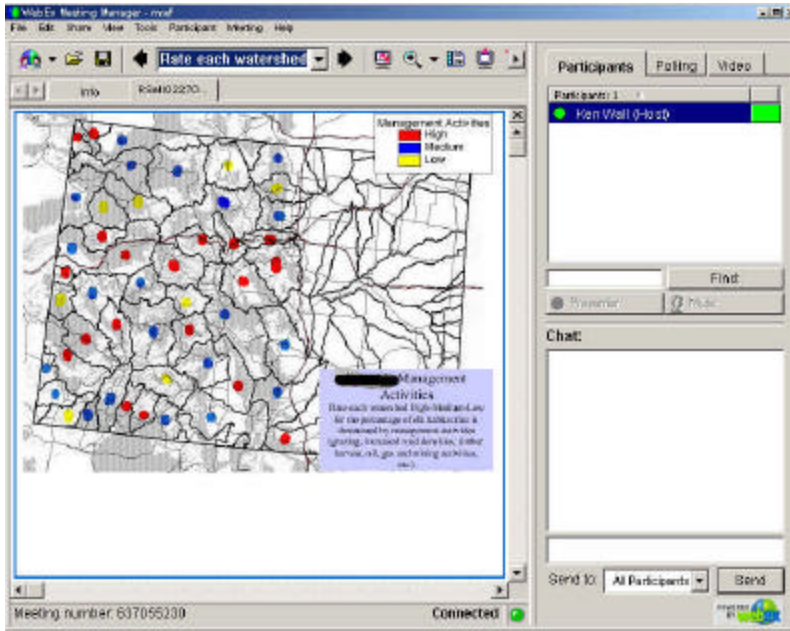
WebEx Meeting Manager - mwf

File Edit Share View Tools Participant Meeting Help

Rate each watershed

Info

RSet10227O...

Management Activities
High
Medium
Low

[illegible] Management Activities
Rate each watershed High-Medium-Low for the percentage of elk habitat that is dominated by management activities (grazing, increased road densities, timber harvest, oil, gas, and mining activities, etc.).

Participants | Polling | Video

Participants: 1

Ken Wall (Host)

Find

Presenter | Mute

Chat:

Send to: All Participants | Send

Meeting number: 637055230

Connected

Powered by WebEx